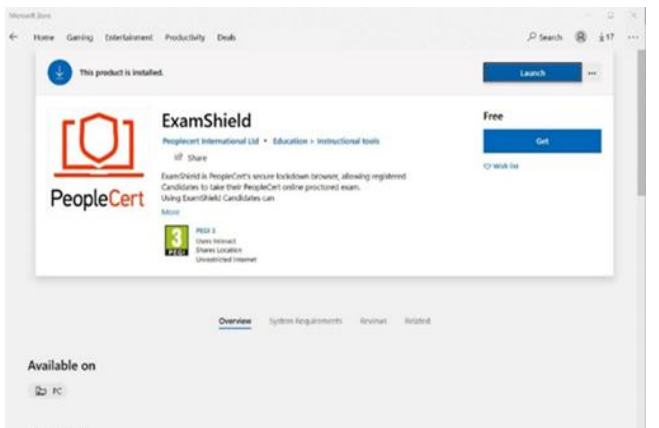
Microsoft Store

Home Gaming Entertainment Productivity Deals

Search 17 ...

This product is installed.

Launch

...

PeopleCert

ExamShield

Peoplecert International Ltd • Education > Instructional tools

Share

ExamShield is PeopleCert's secure lockdown browser, allowing registered Candidates to take their PeopleCert online proctored exam. Using ExamShield Candidates can

More

3 PEGI

PEGI 3
Users Interact
Shares Location
Unrestricted Internet

Free

Get

Wish list

Overview System Requirements Reviews Related

Available on

PC